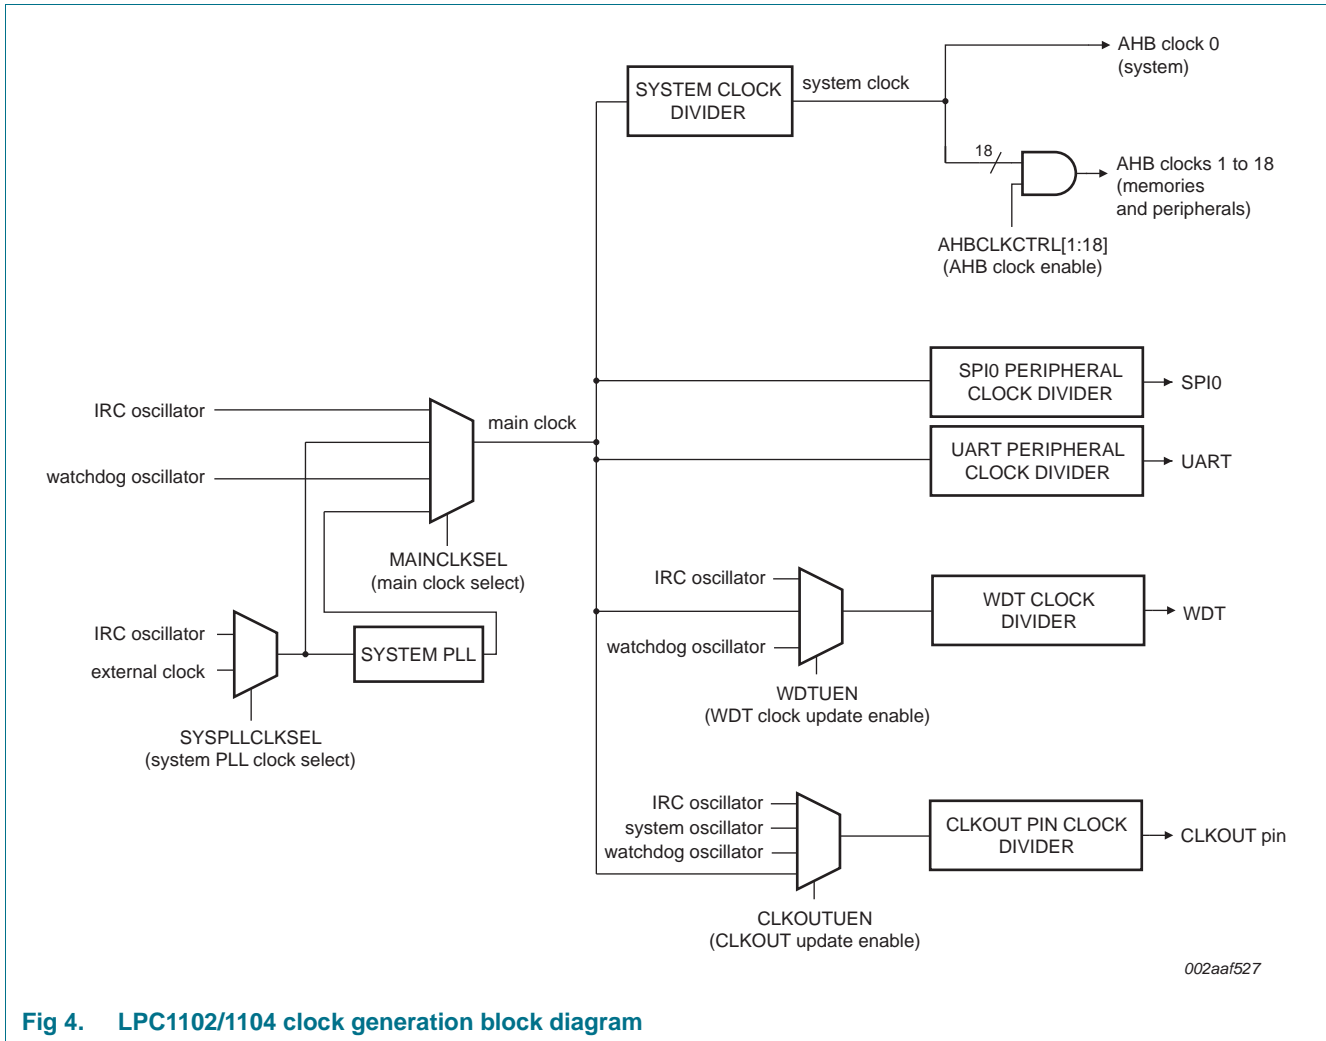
SYSTEM CLOCK DIVIDER

system clock

AHB clock 0 (system)

18

AHB clocks 1 to 18 (memories and peripherals)

AHBCLKCTRL[1:18] (AHB clock enable)

SPI0 PERIPHERAL CLOCK DIVIDER

SPI0

IRC oscillator

main clock

UART PERIPHERAL CLOCK DIVIDER

UART

watchdog oscillator

MAINCLKSEL (main clock select)

IRC oscillator

WDT CLOCK DIVIDER

WDT

IRC oscillator

watchdog oscillator

SYSTEM PLL

external clock

WDTUEN (WDT clock update enable)

SYSPLLCLKSEL (system PLL clock select)

IRC oscillator

system oscillator

watchdog oscillator

CLKOUT PIN CLOCK DIVIDER

CLKOUT pin

CLKOUTUEN (CLKOUT update enable)

002aaf527

Fig 4. LPC1102/1104 clock generation block diagram